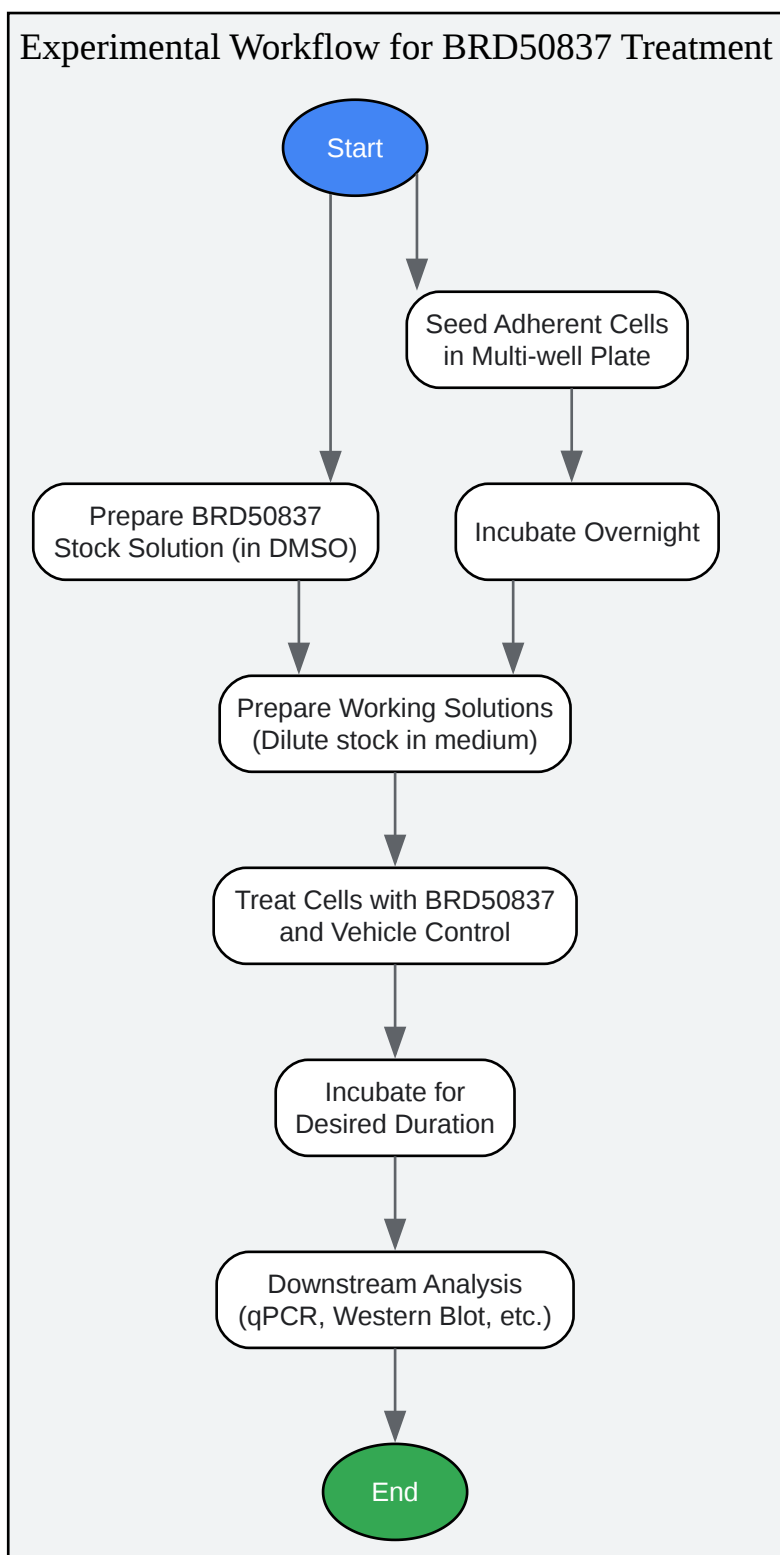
Experimental Workflow for BRD50837 Treatment

Start

Seed Adherent Cells in Multi-well Plate

Prepare BRD50837 Stock Solution (in DMSO)

Incubate Overnight

Prepare Working Solutions (Dilute stock in medium)

Treat Cells with BRD50837 and Vehicle Control

Incubate for Desired Duration

Downstream Analysis (qPCR, Western Blot, etc.)

End